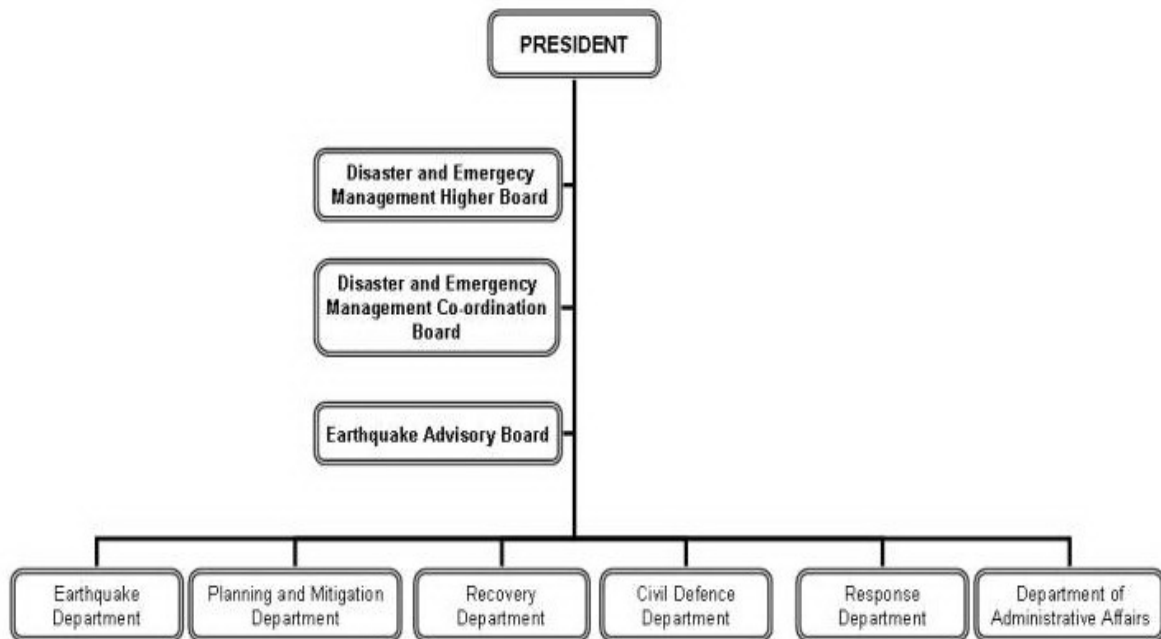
PRESIDENT

Disaster and Emergecy Management Higher Board

Disaster and Emergency Management Co-ordination Board

Earthquake Advisory Board

Earthquake Department

Planning and Mitigation Department

Recovery Department

Civil Defence Department

Response Department

Department of Administrative Affairs